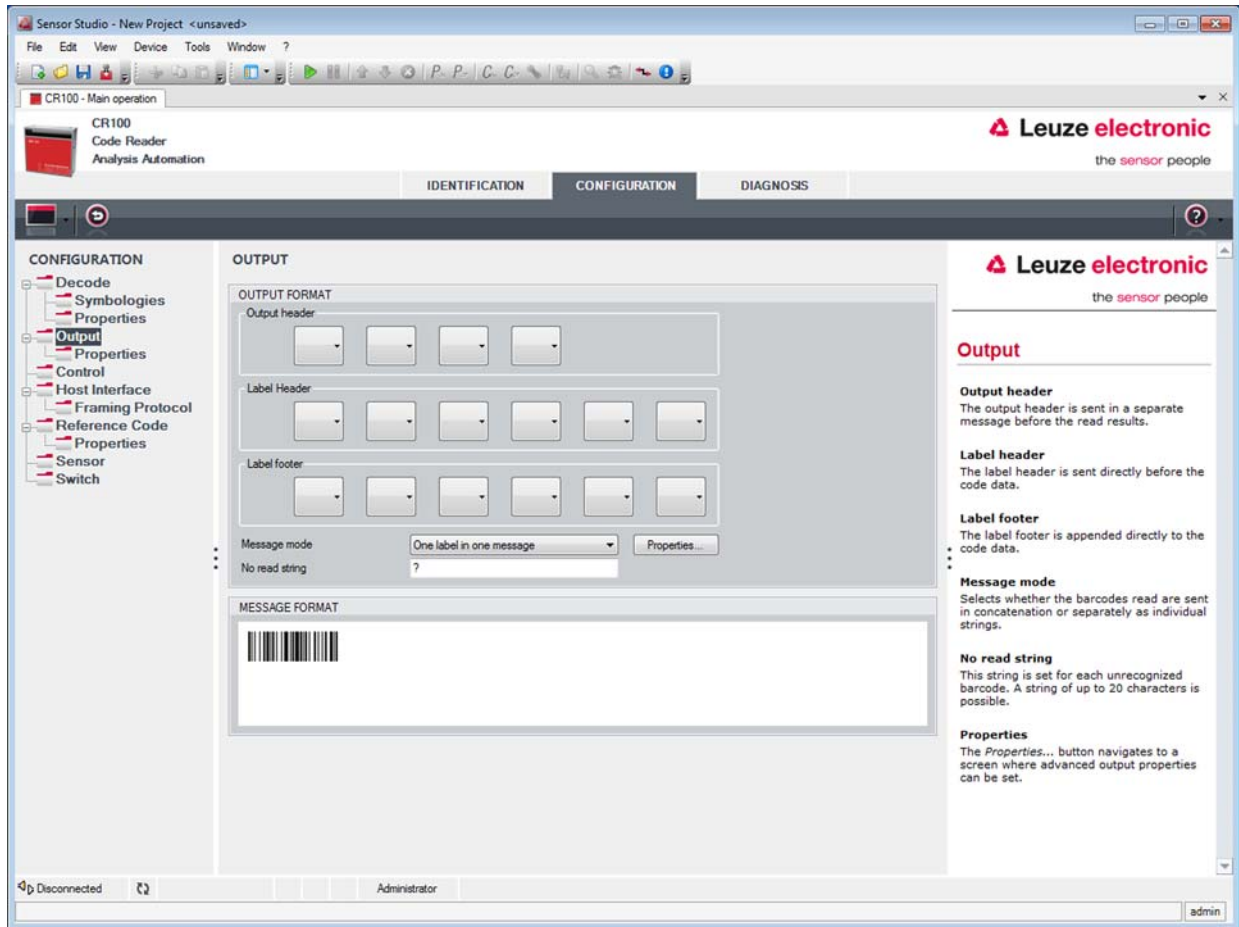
Sensor Studio - New Project <unsaved>

File Edit View Device Tools Window ?

CR100 - Main operation

CR100
Code Reader
Analysis Automation

Leuze electronic
the sensor people

IDENTIFICATION CONFIGURATION DIAGNOSIS

CONFIGURATION
Decode
Symbologies
Properties
Output
Properties
Control
Host Interface
Framing Protocol
Reference Code
Properties
Sensor
Switch

OUTPUT

OUTPUT FORMAT
Output header
Label Header
Label footer
Message mode One label in one message Properties...
No read string ?

MESSAGE FORMAT

Leuze electronic
the sensor people

Output

Output header
The output header is sent in a separate message before the read results.

Label header
The label header is sent directly before the code data.

Label footer
The label footer is appended directly to the code data.

Message mode
Selects whether the barcodes read are sent in concatenation or separately as individual strings.

No read string
This string is set for each unrecognized barcode. A string of up to 20 characters is possible.

Properties
The Properties... button navigates to a screen where advanced output properties can be set.

Disconnected Administrator
admin